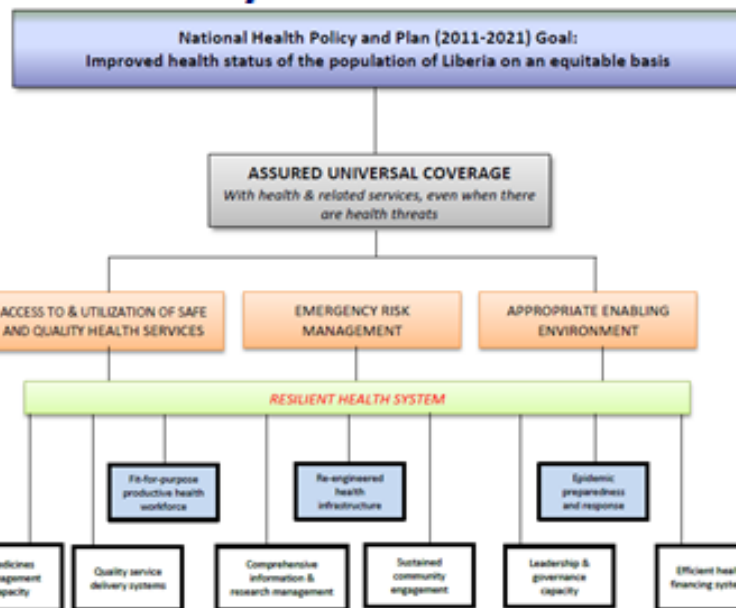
National Health Policy and Plan (2011-2021) Goal:
Improved health status of the population of Liberia on an equitable basis

ASSURED UNIVERSAL COVERAGE
With health & related services, even when there are health threats

ACCESS TO & UTILIZATION OF SAFE AND QUALITY HEALTH SERVICES

EMERGENCY RISK MANAGEMENT

APPROPRIATE ENABLING ENVIRONMENT

RESILIENT HEALTH SYSTEM

Fit-for-purpose productive health workforce

Re-engineered health infrastructure

Epidemic preparedness and response

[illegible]dicines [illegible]agement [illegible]apacity

Quality service delivery systems

Comprehensive information & research management

Sustained community engagement

Leadership & governance capacity

Efficient heal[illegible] financing syst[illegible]